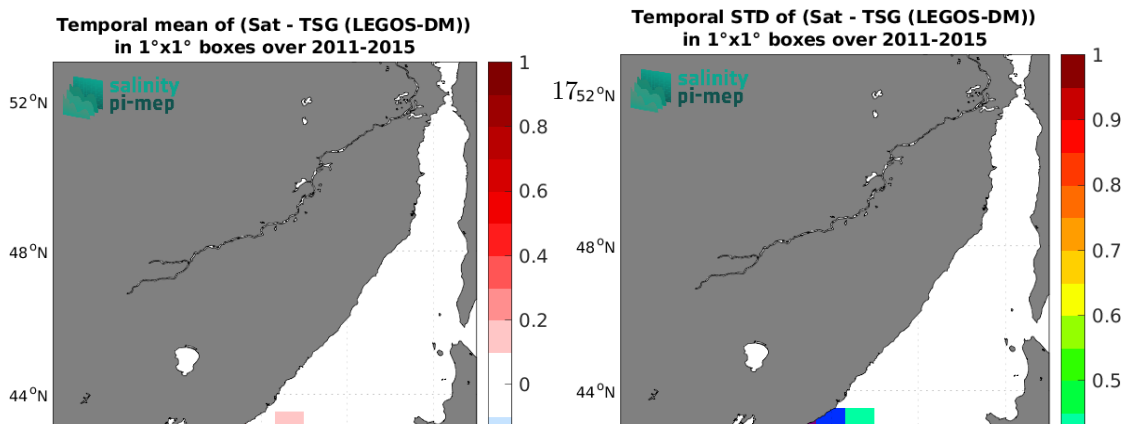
Temporal mean of (Sat - TSG (LEGOS-DM))
in 1°x1° boxes over 2011-2015

salinity
pi-mep

52°N

48°N

44°N

1
0.8
0.6
0.4
0.2
0

Temporal STD of (Sat - TSG (LEGOS-DM))
in 1°x1° boxes over 2011-2015

17

salinity
pi-mep

52°N

48°N

44°N

1
0.9
0.8
0.7
0.6
0.5